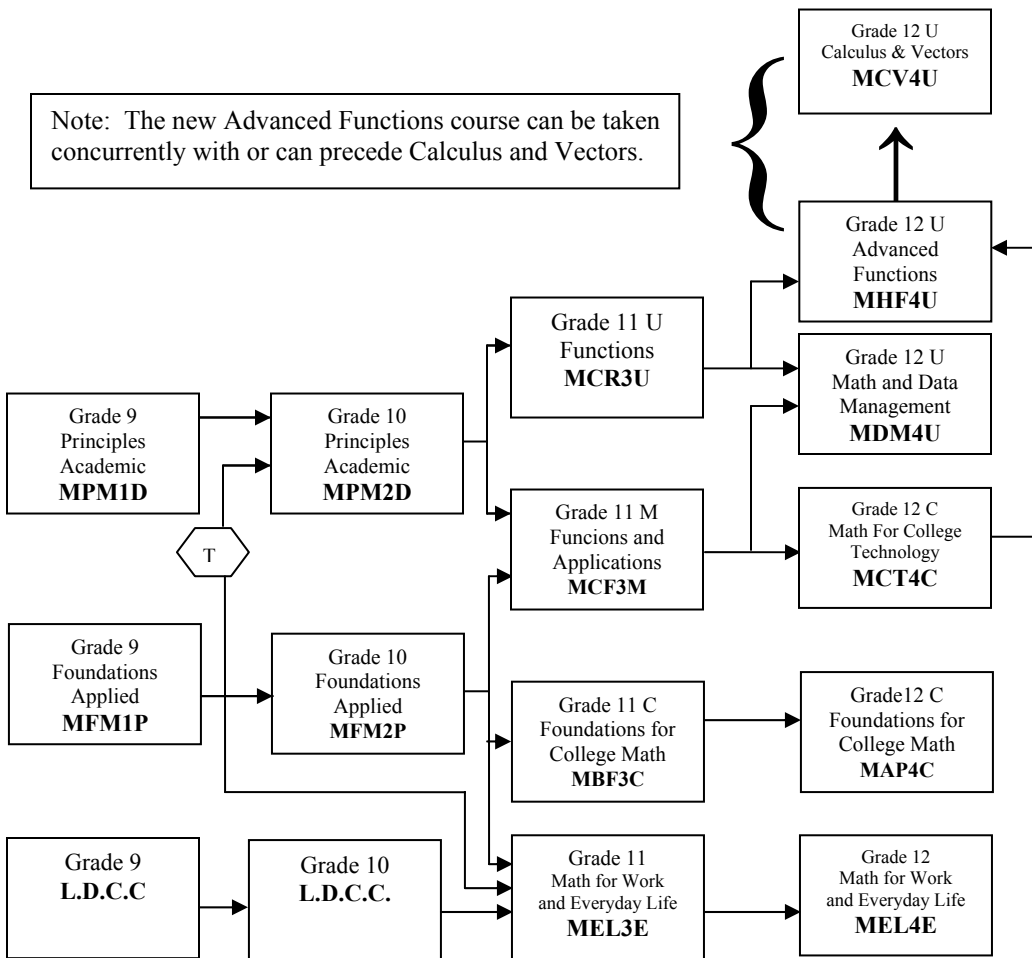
Note: The new Advanced Functions course can be taken concurrently with or can precede Calculus and Vectors.

Grade 12 U
Calculus & Vectors
MCV4U

Grade 12 U
Advanced
Functions
MHF4U

Grade 11 U
Functions
MCR3U

Grade 12 U
Math and Data
Management
MDM4U

Grade 9
Principles
Academic
MPM1D

Grade 10
Principles
Academic
MPM2D

T

Grade 11 M
Funcions and
Applications
MCF3M

Grade 12 C
Math For College
Technology
MCT4C

Grade 9
Foundations
Applied
MFM1P

Grade 10
Foundations
Applied
MFM2P

Grade 11 C
Foundations for
College Math
MBF3C

Grade12 C
Foundations for
College Math
MAP4C

Grade 9
L.D.C.C

Grade 10
L.D.C.C.

Grade 11
Math for Work
and Everyday Life
MEL3E

Grade 12
Math for Work
and Everyday Life
MEL4E